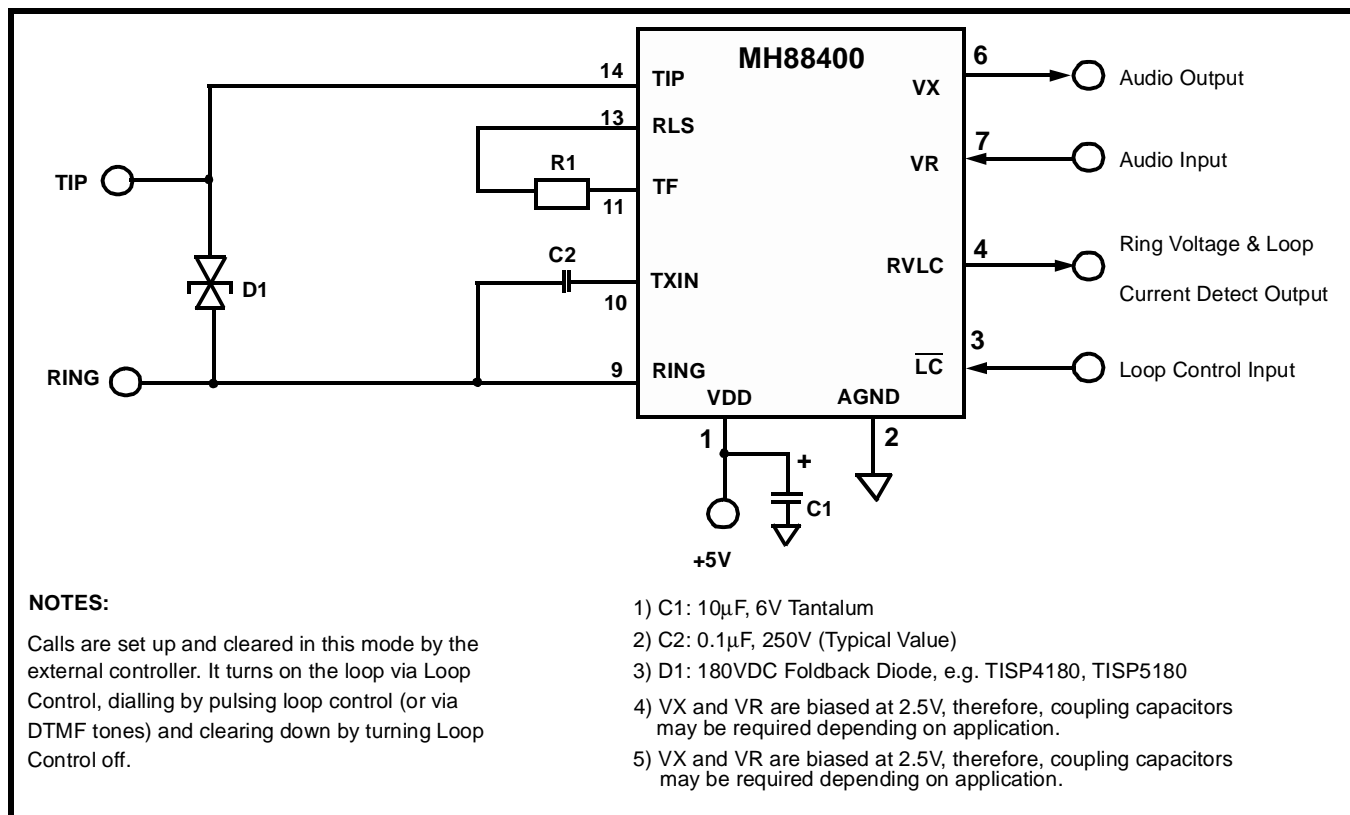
MH88400

14 TIP
13 RLS
R1
11 TF
TIP
C2
TXIN
10
D1
RING
9 RING
VDD
AGND
1
2
+
C1
+5V

6 VX Audio Output
7 VR Audio Input
4 RVLC Ring Voltage & Loop Current Detect Output
3 $\overline{LC}$ Loop Control Input

NOTES:

Calls are set up and cleared in this mode by the external controller. It turns on the loop via Loop Control, dialling by pulsing loop control (or via DTMF tones) and clearing down by turning Loop Control off.

1) C1: 10$\mu$F, 6V Tantalum
2) C2: 0.1$\mu$F, 250V (Typical Value)
3) D1: 180VDC Foldback Diode, e.g. TISP4180, TISP5180
4) VX and VR are biased at 2.5V, therefore, coupling capacitors may be required depending on application.
5) VX and VR are biased at 2.5V, therefore, coupling capacitors may be required depending on application.